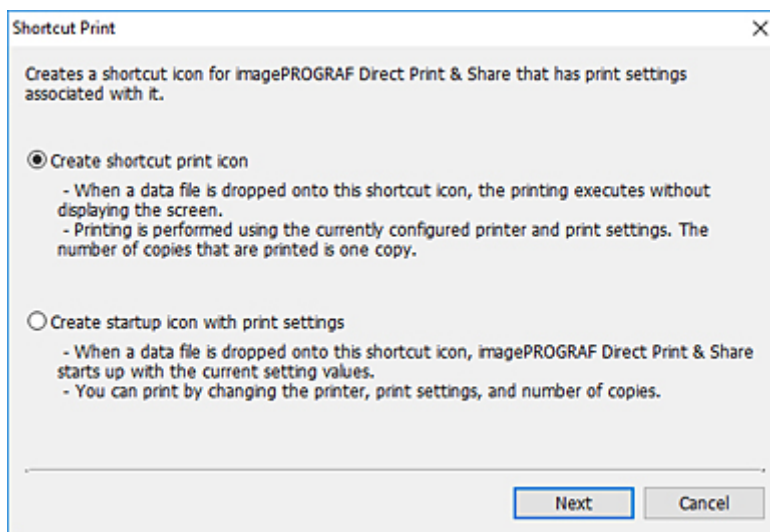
Shortcut Print

×

Creates a shortcut icon for imagePROGRAF Direct Print & Share that has print settings associated with it.

◉ Create shortcut print icon

- When a data file is dropped onto this shortcut icon, the printing executes without displaying the screen.
- Printing is performed using the currently configured printer and print settings. The number of copies that are printed is one copy.

○ Create startup icon with print settings

- When a data file is dropped onto this shortcut icon, imagePROGRAF Direct Print & Share starts up with the current setting values.
- You can print by changing the printer, print settings, and number of copies.

Next

Cancel